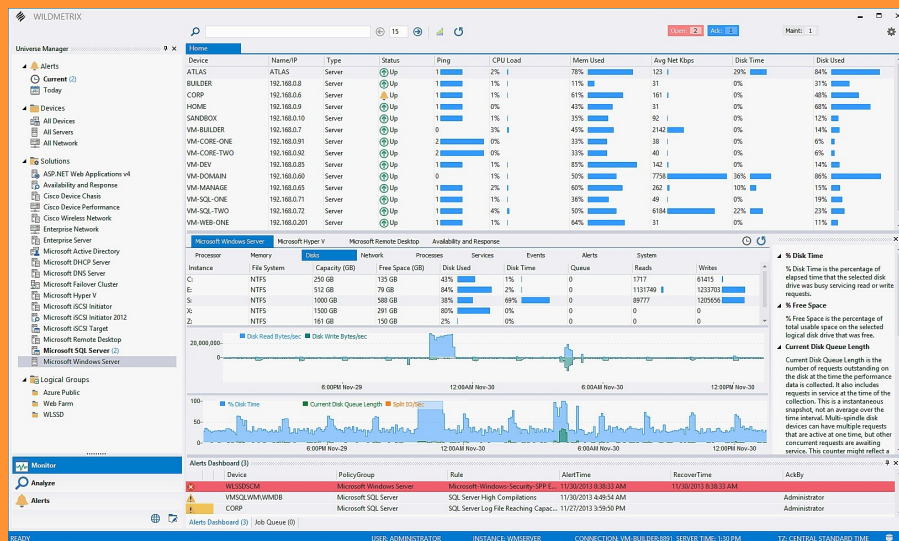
WILDMETRIX

15 Open 2 Ack 1 Maint: 1

Universe Manager

Alerts
Current (2)
Today

Devices
All Devices
All Servers
All Network

Solutions
ASP.NET Web Applications v4
Availability and Response
Cisco Device Chasis
Cisco Device Performance
Cisco Wireless Network
Enterprise Network
Enterprise Server
Microsoft Active Directory
Microsoft DHCP Server
Microsoft DNS Server
Microsoft Failover Cluster
Microsoft Hyper V
Microsoft iSCSI Initiator
Microsoft iSCSI Initiator 2012
Microsoft iSCSI Target
Microsoft Remote Desktop
Microsoft SQL Server (2)
Microsoft Windows Server

Logical Groups
Azure Public
Web Farm
WLSSD

Monitor
Analyze
Alerts

Home

| Device | Name/IP | Type | Status | Ping | CPU Load | Mem Used | Avg Net Kbps | Disk Time | Disk Used |
|---|---|---|---|---|---|---|---|---|---|
| ATLAS | ATLAS | Server | Up | 1 | 2% | 78% | 123 | 29% | 84% |
| BUILDER | 192.168.0.8 | Server | Up | 1 | 1% | 11% | 31 | 0% | 31% |
| CORP | 192.168.0.6 | Server | Up | 1 | 1% | 61% | 161 | 0% | 84% |
| HOME | 192.168.0.9 | Server | Up | 1 | 0% | 43% | 31 | 0% | 68% |
| SANDBOX | 192.168.0.10 | Server | Up | 1 | 1% | 35% | 92 | 0% | 12% |
| VM-BUILDER | 192.168.0.7 | Server | Up | 0 | 3% | 45% | 2142 | 0% | 14% |
| VM-CORE-ONE | 192.168.0.91 | Server | Up | 2 | 0% | 33% | 38 | 0% | 6% |
| VM-CORE-TWO | 192.168.0.92 | Server | Up | 2 | 0% | 33% | 40 | 0% | 6% |
| VM-DEV | 192.168.0.85 | Server | Up | 1 | 1% | 85% | 142 | 0% | 14% |
| VM-DOMAIN | 192.168.0.60 | Server | Up | 0 | 1% | 50% | 7758 | 36% | 86% |
| VM-MANAGE | 192.168.0.65 | Server | Up | 1 | 2% | 60% | 262 | 10% | 15% |
| VM-SQL-ONE | 192.168.0.71 | Server | Up | 1 | 1% | 36% | 49 | 0% | 19% |
| VM-SQL-TWO | 192.168.0.72 | Server | Up | 1 | 4% | 50% | 6184 | 22% | 23% |
| VM-WEB-ONE | 192.168.0.201 | Server | Up | 1 | 1% | 64% | 31 | 0% | 11% |

Microsoft Windows Server | Microsoft Hyper V | Microsoft Remote Desktop | Availability and Response

Processor | Memory | Disks | Network | Processes | Services | Events | Alerts | System

| Instance | File System | Capacity (GB) | Free Space (GB) | Disk Used | Disk Time | Queue | Reads | Writes |
|---|---|---|---|---|---|---|---|---|
| C: | NTFS | 250 GB | 135 GB | 43% | 1% | 0 | 1717 | 61415 |
| E: | NTFS | 512 GB | 79 GB | 84% | 2% | 0 | 1131740 | 1233703 |
| S: | NTFS | 1000 GB | 588 GB | 38% | 69% | 0 | 89777 | 1205656 |
| X: | NTFS | 1500 GB | 291 GB | 80% | 0% | 0 | 0 | 0 |
| Z: | NTFS | 161 GB | 150 GB | 2% | 0% | 0 | 0 | 0 |

20,000,000-
Disk Read Bytes/sec  Disk Write Bytes/sec
6:00PM Nov-29  12:00AM Nov-30  6:00AM Nov-30  12:00PM Nov-30

100-
% Disk Time  Current Disk Queue Length  Split IO/Sec
6:00PM Nov-29  12:00AM Nov-30  6:00AM Nov-30  12:00PM Nov-30

% Disk Time
% Disk Time is the percentage of elapsed time that the selected disk drive was busy servicing read or write requests.

% Free Space
% Free Space is the percentage of total usable space on the selected logical disk drive that was free.

Current Disk Queue Length
Current Disk Queue Length is the number of requests outstanding on the disk at the time the performance data is collected. It also includes requests in service at the time of the collection. This is a instantaneous snapshot, not an average over the time interval. Multi-spindle disk devices can have multiple requests that are active at one time, but other concurrent requests are awaiting service. This counter might reflect a

Alerts Dashboard (3)

| Device | PolicyGroup | Rule | AlertTime | RecoverTime | AckBy |
|---|---|---|---|---|---|
| WLSSDSCM | Microsoft Windows Server | Microsoft-Windows-Security-SPP E... | 11/30/2013 8:38:33 AM | 11/30/2013 8:38:33 AM | |
| VMSQLWM\WMDB | Microsoft SQL Server | SQL Server High Compilations | 11/30/2013 4:49:54 AM | | Administrator |
| CORP | Microsoft SQL Server | SQL Server Log File Reaching Capac... | 11/27/2013 3:59:50 PM | | Administrator |

Alerts Dashboard (3) | Job Queue (0)

READY  USER: ADMINISTRATOR  INSTANCE: WMSERVER  CONNECTION: VM-BUILDER:8891 SERVER TIME: 1:30 PM  TZ: CENTRAL STANDARD TIME